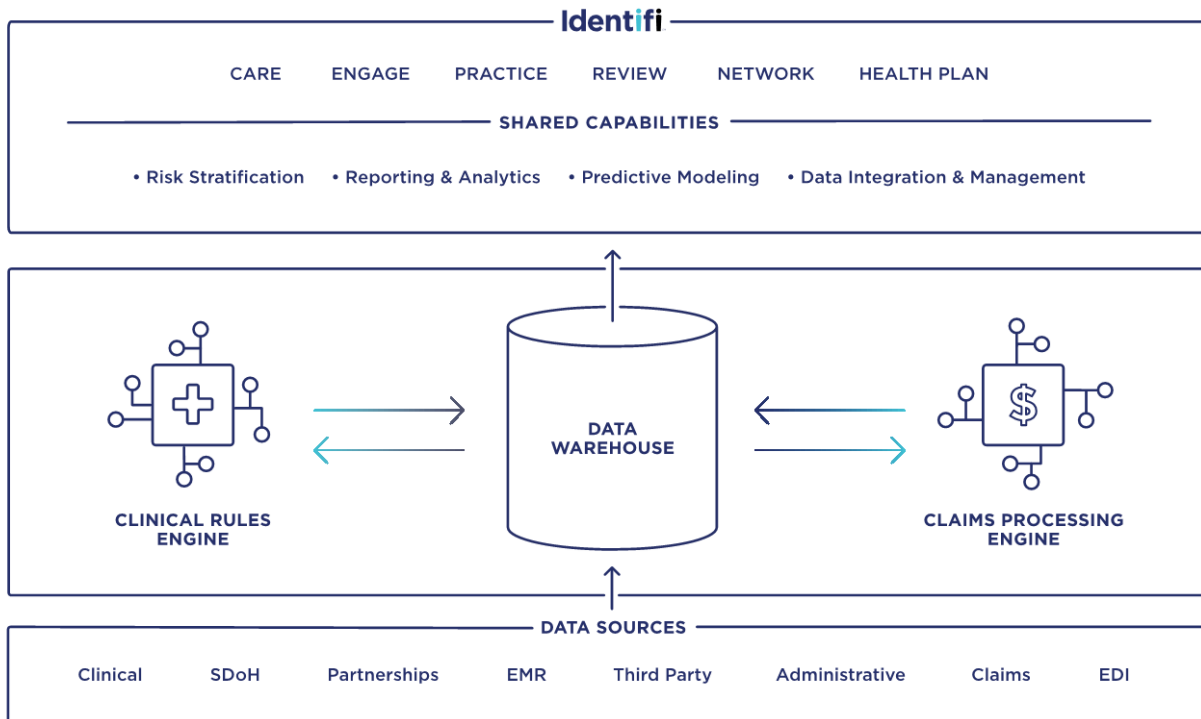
Identifi

CARE ENGAGE PRACTICE REVIEW NETWORK HEALTH PLAN

SHARED CAPABILITIES

• Risk Stratification • Reporting & Analytics • Predictive Modeling • Data Integration & Management

CLINICAL RULES ENGINE

DATA WAREHOUSE

$

CLAIMS PROCESSING ENGINE

DATA SOURCES

Clinical SDoH Partnerships EMR Third Party Administrative Claims EDI